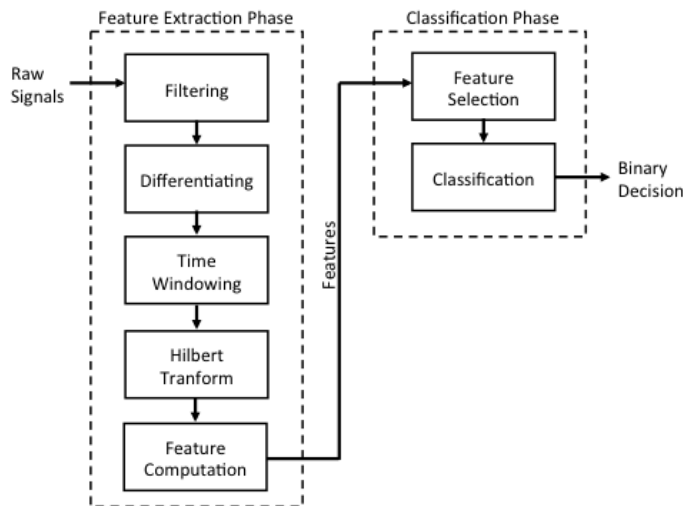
Feature Extraction Phase

Raw Signals

Filtering

Differentiating

Time Windowing

Hilbert Tranform

Feature Computation

Features

Classification Phase

Feature Selection

Classification

Binary Decision